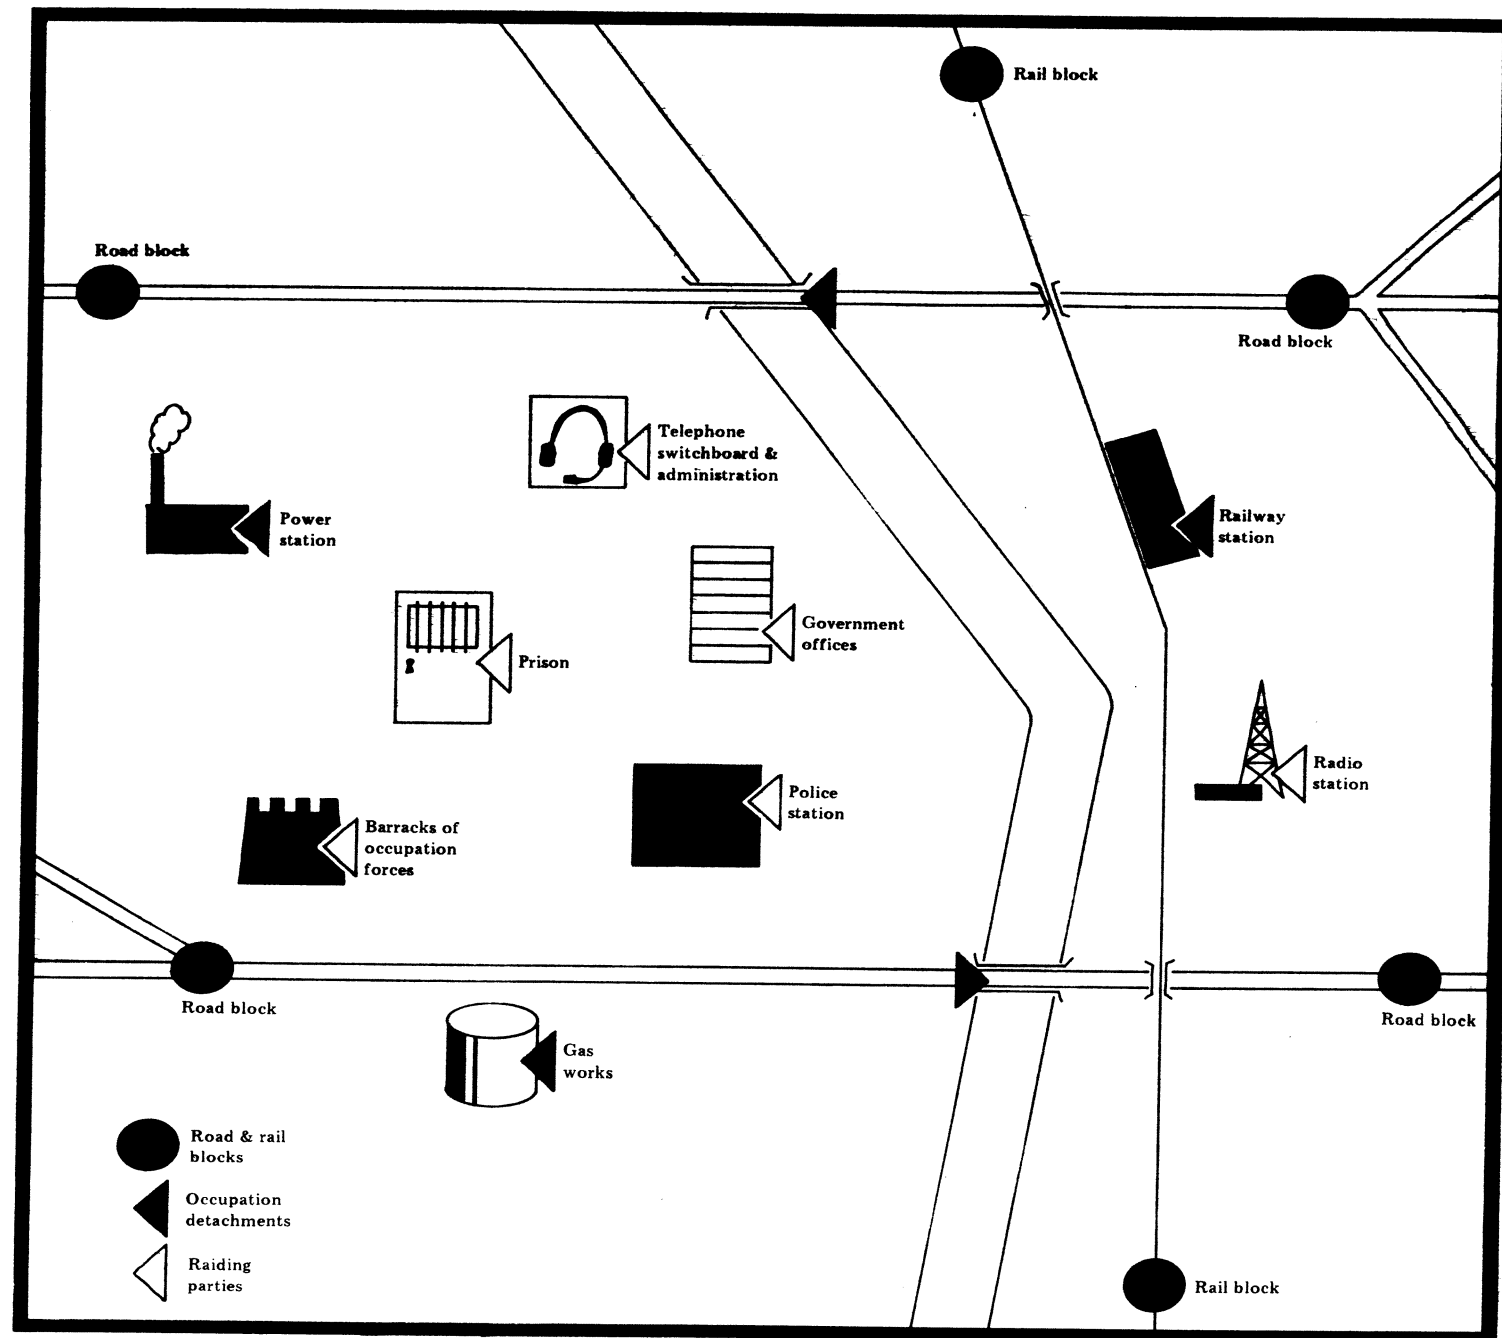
Rail block

Road block

Road block

Telephone switchboard & administration

Power station

Railway station

Government offices

Prison

Radio station

Police station

Barracks of occupation forces

Road block

Road block

Gas works

Road & rail blocks

Occupation detachments

Raiding parties

Rail block